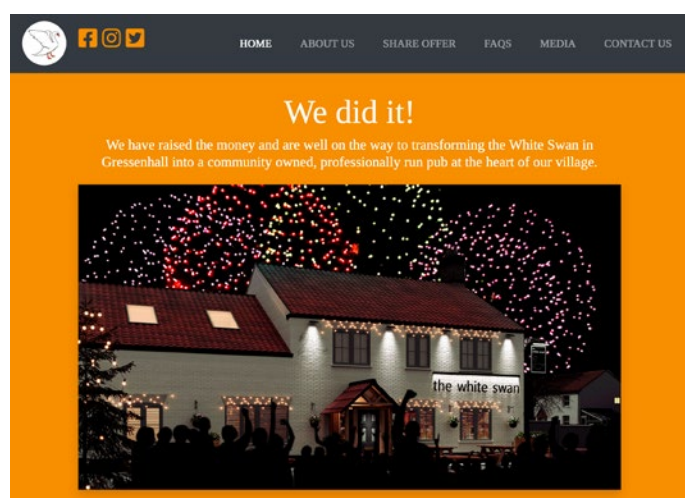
HOME ABOUT US SHARE OFFER FAQS MEDIA CONTACT US

We did it!

We have raised the money and are well on the way to transforming the White Swan in Gressenhall into a community owned, professionally run pub at the heart of our village.

the white swan